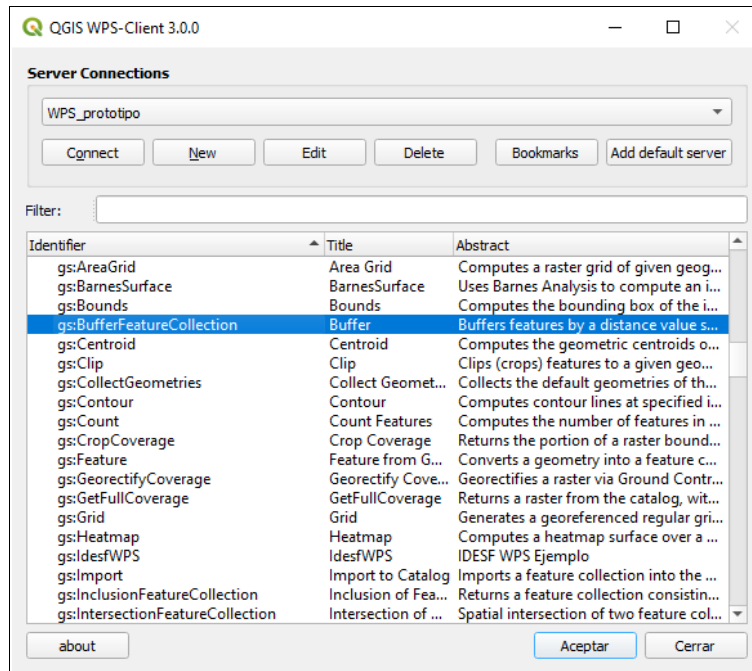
QGIS WPS-Client 3.0.0

Server Connections

WPS_prototipo

Connect | New | Edit | Delete | Bookmarks | Add default server

Filter:

| Identifier | Title | Abstract |
|---|---|---|
| gs:AreaGrid | Area Grid | Computes a raster grid of given geog... |
| gs:BarnesSurface | BarnesSurface | Uses Barnes Analysis to compute an i... |
| gs:Bounds | Bounds | Computes the bounding box of the i... |
| gs:BufferFeatureCollection | Buffer | Buffers features by a distance value s... |
| gs:Centroid | Centroid | Computes the geometric centroids o... |
| gs:Clip | Clip | Clips (crops) features to a given geo... |
| gs:CollectGeometries | Collect Geomet... | Collects the default geometries of th... |
| gs:Contour | Contour | Computes contour lines at specified i... |
| gs:Count | Count Features | Computes the number of features in ... |
| gs:CropCoverage | Crop Coverage | Returns the portion of a raster bound... |
| gs:Feature | Feature from G... | Converts a geometry into a feature c... |
| gs:GeorectifyCoverage | Georectify Cove... | Georectifies a raster via Ground Contr... |
| gs:GetFullCoverage | GetFullCoverage | Returns a raster from the catalog, wit... |
| gs:Grid | Grid | Generates a georeferenced regular gri... |
| gs:Heatmap | Heatmap | Computes a heatmap surface over a ... |
| gs:IdesfWPS | IdesfWPS | IDESF WPS Ejemplo |
| gs:Import | Import to Catalog | Imports a feature collection into the ... |
| gs:InclusionFeatureCollection | Inclusion of Fea... | Returns a feature collection consistin... |
| gs:IntersectionFeatureCollection | Intersection of ... | Spatial intersection of two feature col... |

about | Aceptar | Cerrar